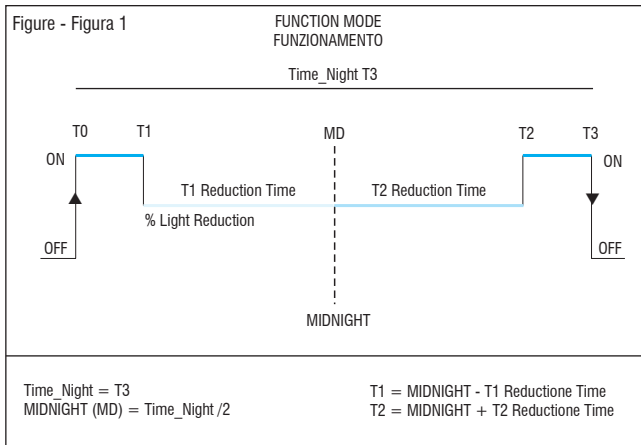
Figure - Figura 1

FUNCTION MODE
FUNZIONAMENTO

Time_Night T3

T0 T1 MD T2 T3

ON

ON

T1 Reduction Time

T2 Reduction Time

% Light Reduction

OFF

OFF

MIDNIGHT

Time_Night = T3
MIDNIGHT (MD) = Time_Night /2

T1 = MIDNIGHT - T1 Reductione Time
T2 = MIDNIGHT + T2 Reductione Time